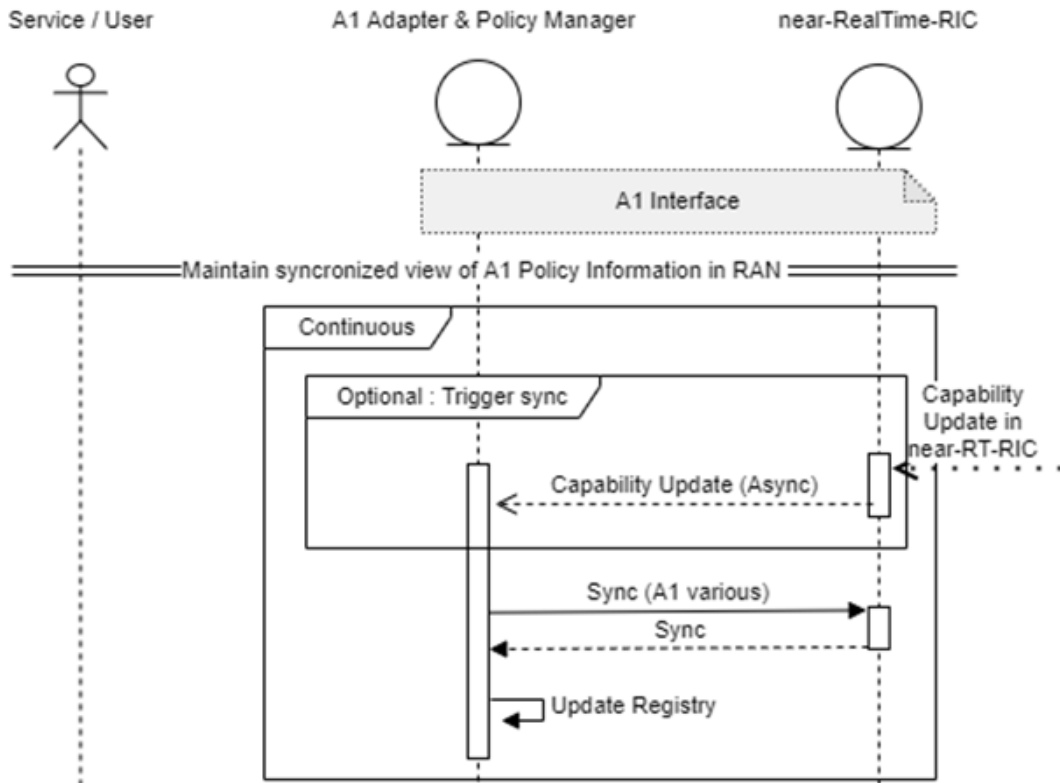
Service / User

A1 Adapter & Policy Manager

near-RealTime-RIC

A1 Interface

Maintain syncronized view of A1 Policy Information in RAN

Continuous

Optional : Trigger sync

Capability Update in near-RT-RIC

Capability Update (Async)

Sync (A1 various)

Sync

Update Registry